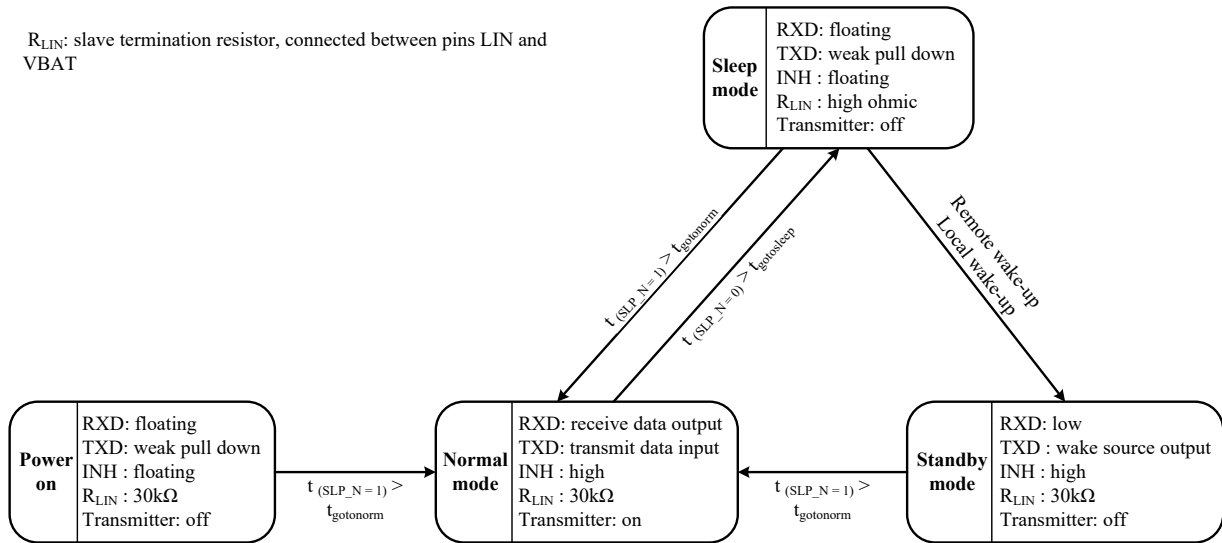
$R_{LIN}$: slave termination resistor, connected between pins LIN and VBAT

Sleep mode
RXD: floating
TXD: weak pull down
INH : floating
$R_{LIN}$ : high ohmic
Transmitter: off

$t_{(SLP\_N = 1)} > t_{gotonorm}$

$t_{(SLP\_N = 0)} > t_{gotosleep}$

Remote wake-up
Local wake-up

Power on
RXD: floating
TXD: weak pull down
INH : floating
$R_{LIN}$ : 30k$\Omega$
Transmitter: off

$t_{(SLP\_N = 1)} > t_{gotonorm}$

Normal mode
RXD: receive data output
TXD: transmit data input
INH : high
$R_{LIN}$ : 30k$\Omega$
Transmitter: on

$t_{(SLP\_N = 1)} > t_{gotonorm}$

Standby mode
RXD: low
TXD : wake source output
INH : high
$R_{LIN}$ : 30k$\Omega$
Transmitter: off